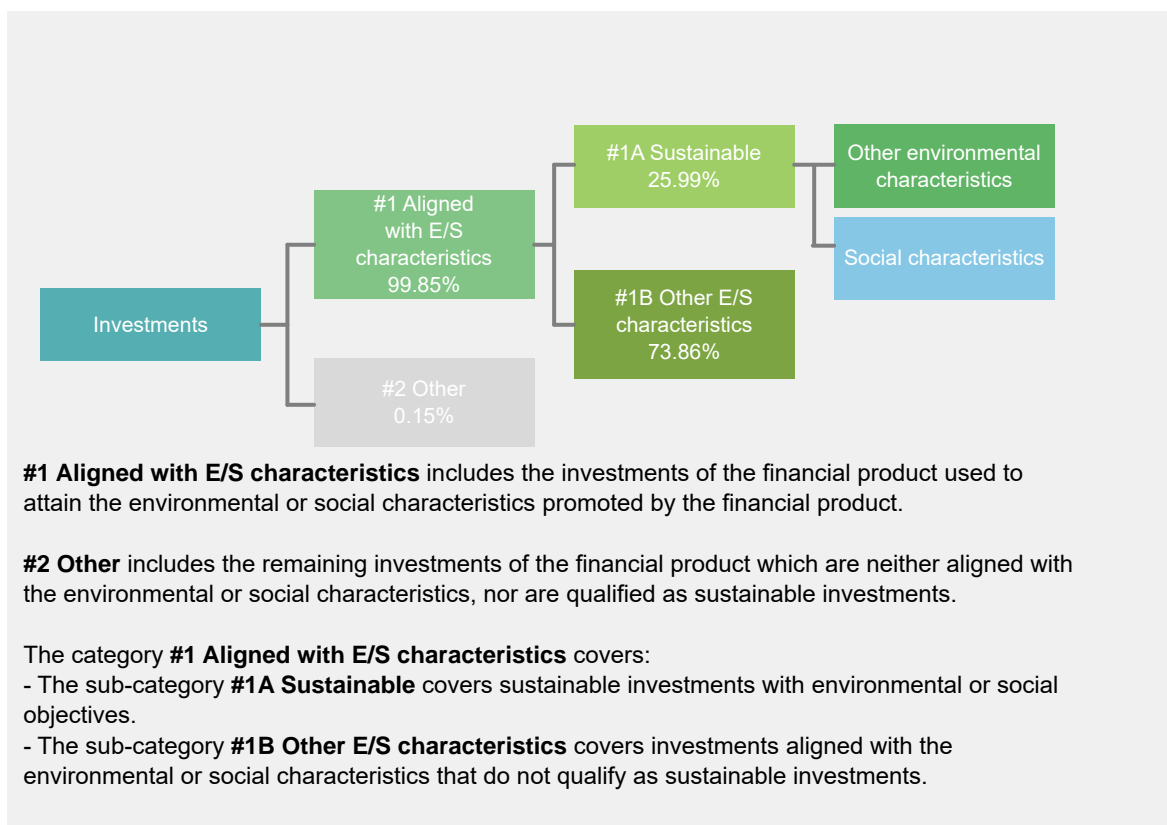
Investments

#1 Aligned with E/S characteristics 99.85%

#2 Other 0.15%

#1A Sustainable 25.99%

#1B Other E/S characteristics 73.86%

Other environmental characteristics

Social characteristics

**#1 Aligned with E/S characteristics** includes the investments of the financial product used to attain the environmental or social characteristics promoted by the financial product.

**#2 Other** includes the remaining investments of the financial product which are neither aligned with the environmental or social characteristics, nor are qualified as sustainable investments.

The category **#1 Aligned with E/S characteristics** covers:
- The sub-category **#1A Sustainable** covers sustainable investments with environmental or social objectives.
- The sub-category **#1B Other E/S characteristics** covers investments aligned with the environmental or social characteristics that do not qualify as sustainable investments.